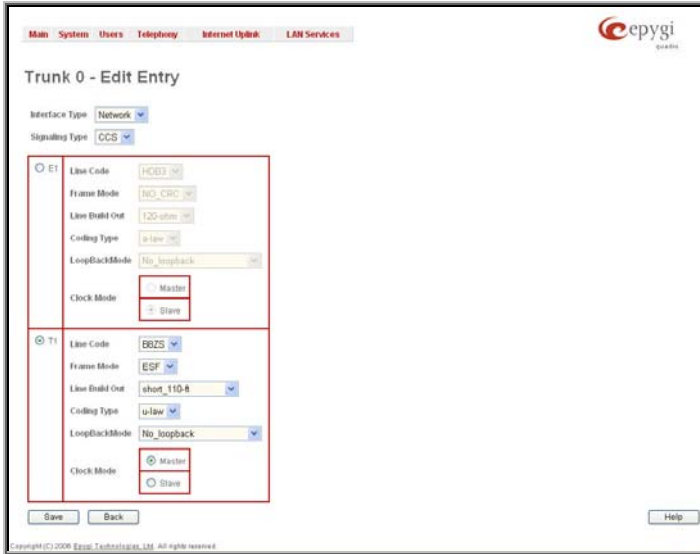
Main System Users Telephony Internet Uplink LAN Services

epygi quadro

Trunk 0 - Edit Entry

Interface Type Network

Signaling Type CCS

E1

Line Code HDB3

Frame Mode NO_CRC

Line Build Out 120-ohm

Coding Type a-law

LoopBackMode No_loopback

Clock Mode Master Slave

T1

Line Code B8ZS

Frame Mode ESF

Line Build Out short_110-ft

Coding Type u-law

LoopBackMode No_loopback

Clock Mode Master Slave

Save Back Help

Copyright (C) 2006 Epygi Technologies, Ltd. All rights reserved